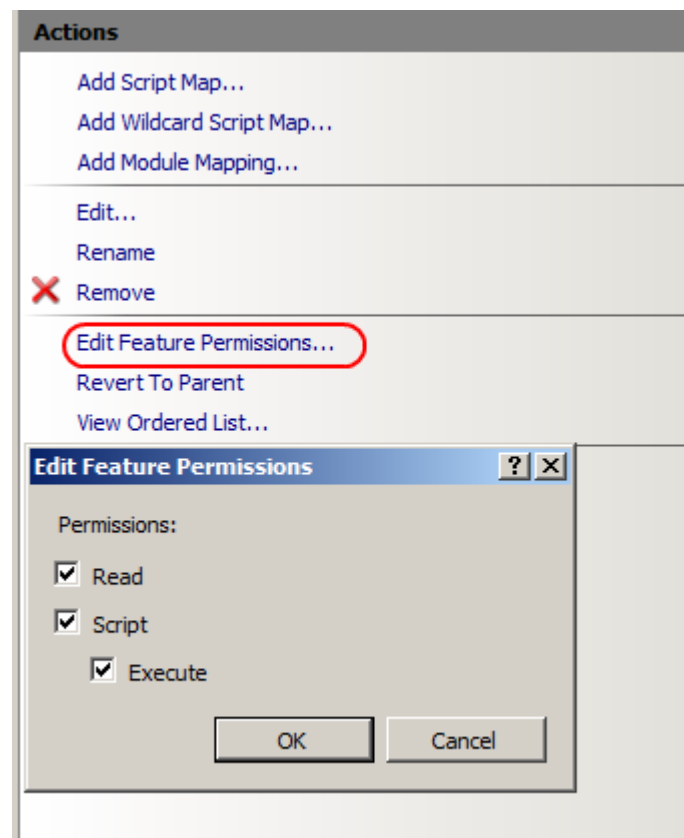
Actions

Add Script Map...
Add Wildcard Script Map...
Add Module Mapping...

Edit...
Rename
Remove

Edit Feature Permissions...
Revert To Parent
View Ordered List...

Edit Feature Permissions
?
Permissions:
Read
Script
Execute
OK
Cancel